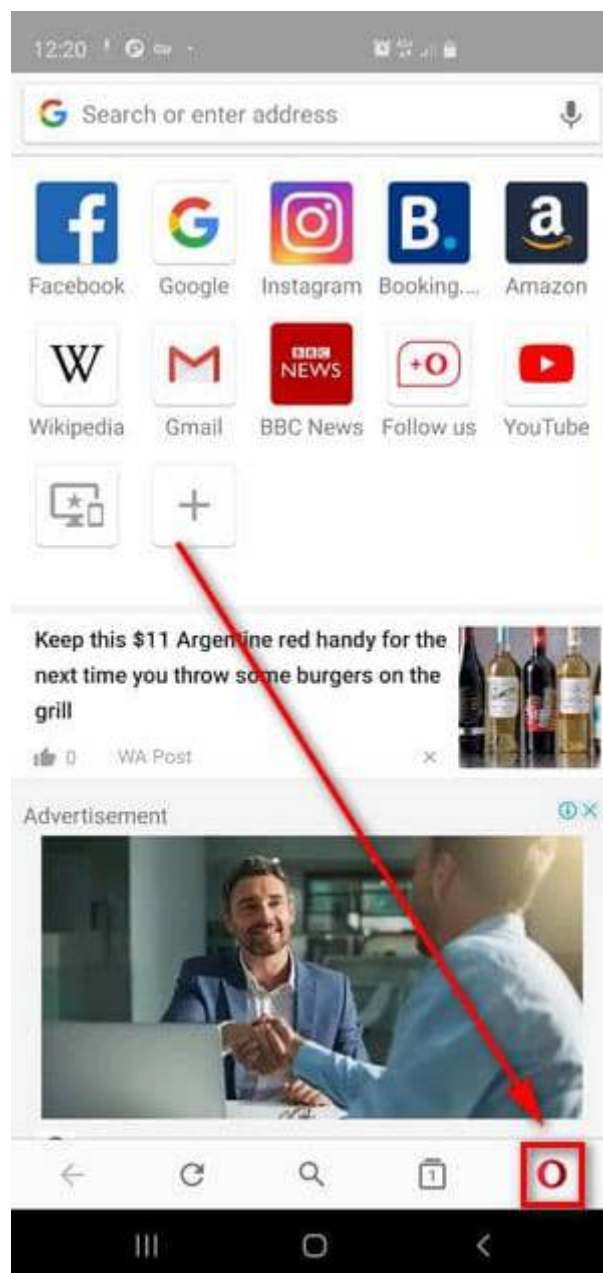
12:20

Search or enter address

Facebook Google Instagram Booking.... Amazon

W Wikipedia Gmail BBC NEWS BBC News +O Follow us YouTube

+

Keep this $11 Argentine red handy for the next time you throw some burgers on the grill

0 WA Post ×

Advertisement

1

O